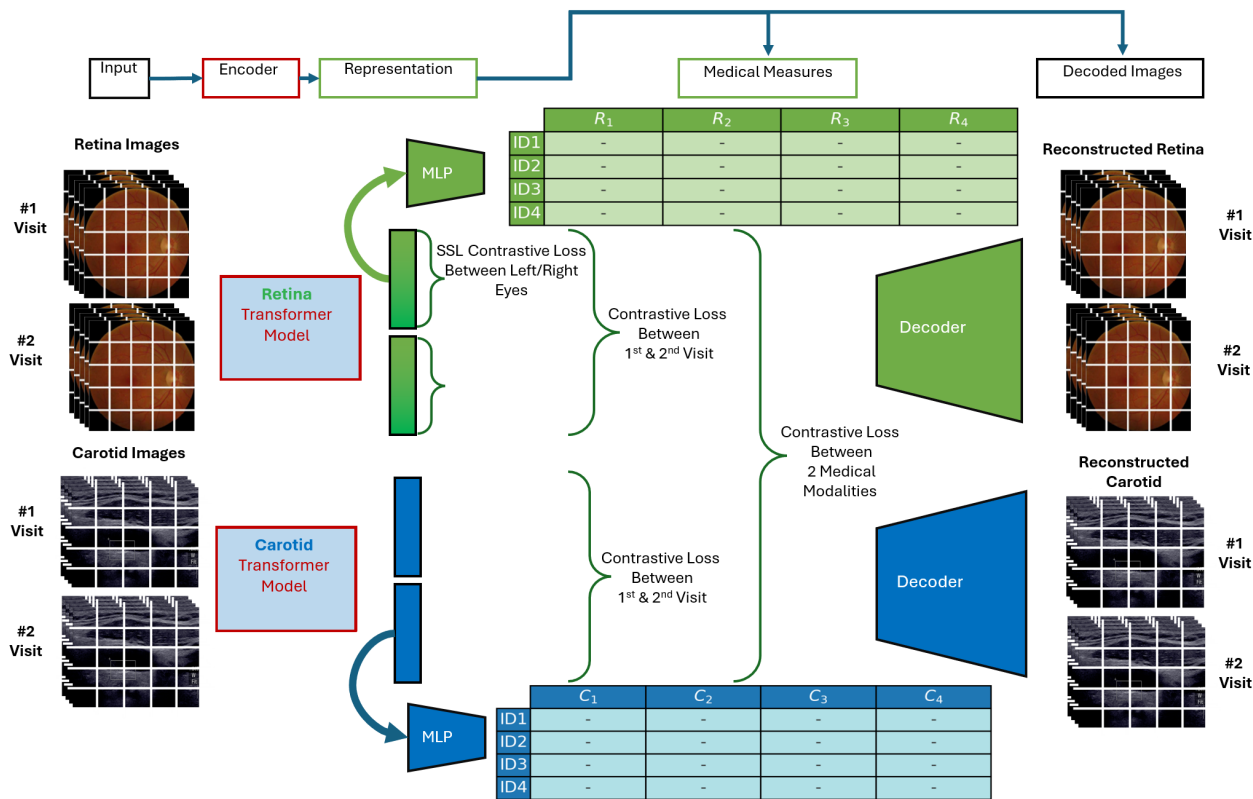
Input

Encoder

Representation

Medical Measures

Decoded Images

Retina Images

#1 Visit

#2 Visit

Retina Transformer Model

MLP

| | $R_1$ | $R_2$ | $R_3$ | $R_4$ |
|---|---|---|---|---|
| ID1 | - | - | - | - |
| ID2 | - | - | - | - |
| ID3 | - | - | - | - |
| ID4 | - | - | - | - |

SSL Contrastive Loss Between Left/Right Eyes

Contrastive Loss Between 1$^{st}$ & 2$^{nd}$ Visit

Contrastive Loss Between 2 Medical Modalities

Reconstructed Retina

#1 Visit

#2 Visit

Decoder

Carotid Images

#1 Visit

#2 Visit

Carotid Transformer Model

Contrastive Loss Between 1$^{st}$ & 2$^{nd}$ Visit

MLP

| | $C_1$ | $C_2$ | $C_3$ | $C_4$ |
|---|---|---|---|---|
| ID1 | - | - | - | - |
| ID2 | - | - | - | - |
| ID3 | - | - | - | - |
| ID4 | - | - | - | - |

Reconstructed Carotid

Decoder

#1 Visit

#2 Visit